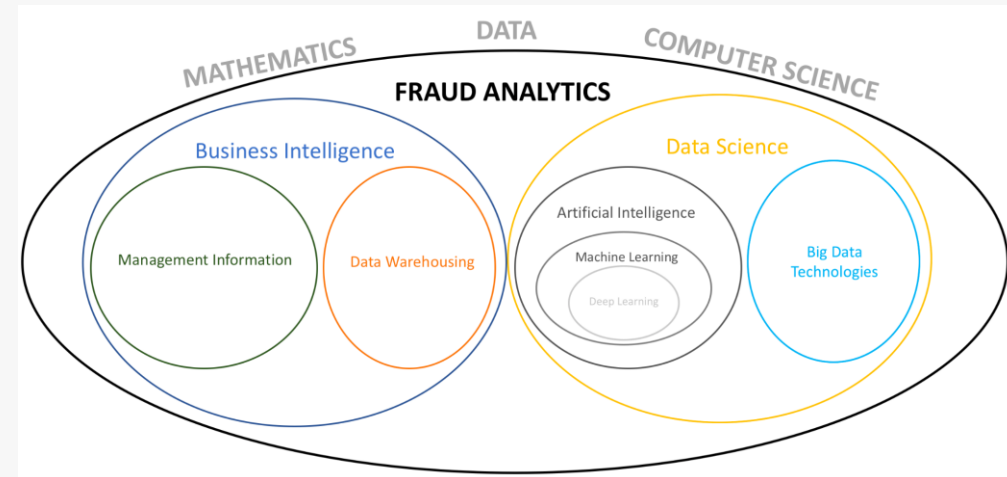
MATHEMATICS

DATA

COMPUTER SCIENCE

FRAUD ANALYTICS

Business Intelligence

Management Information

Data Warehousing

Data Science

Artificial Intelligence

Machine Learning

Deep Learning

Big Data Technologies